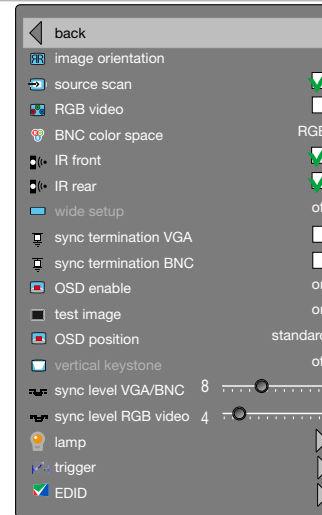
back
image orientation
source scan
RGB video
BNC color space RGB
IR front
IR rear
wide setup of
sync termination VGA
sync termination BNC
OSD enable o
test image o
OSD position standard
vertical keystone of
sync level VGA/BNC 8
sync level RGB video 4
lamp
trigger
EDID